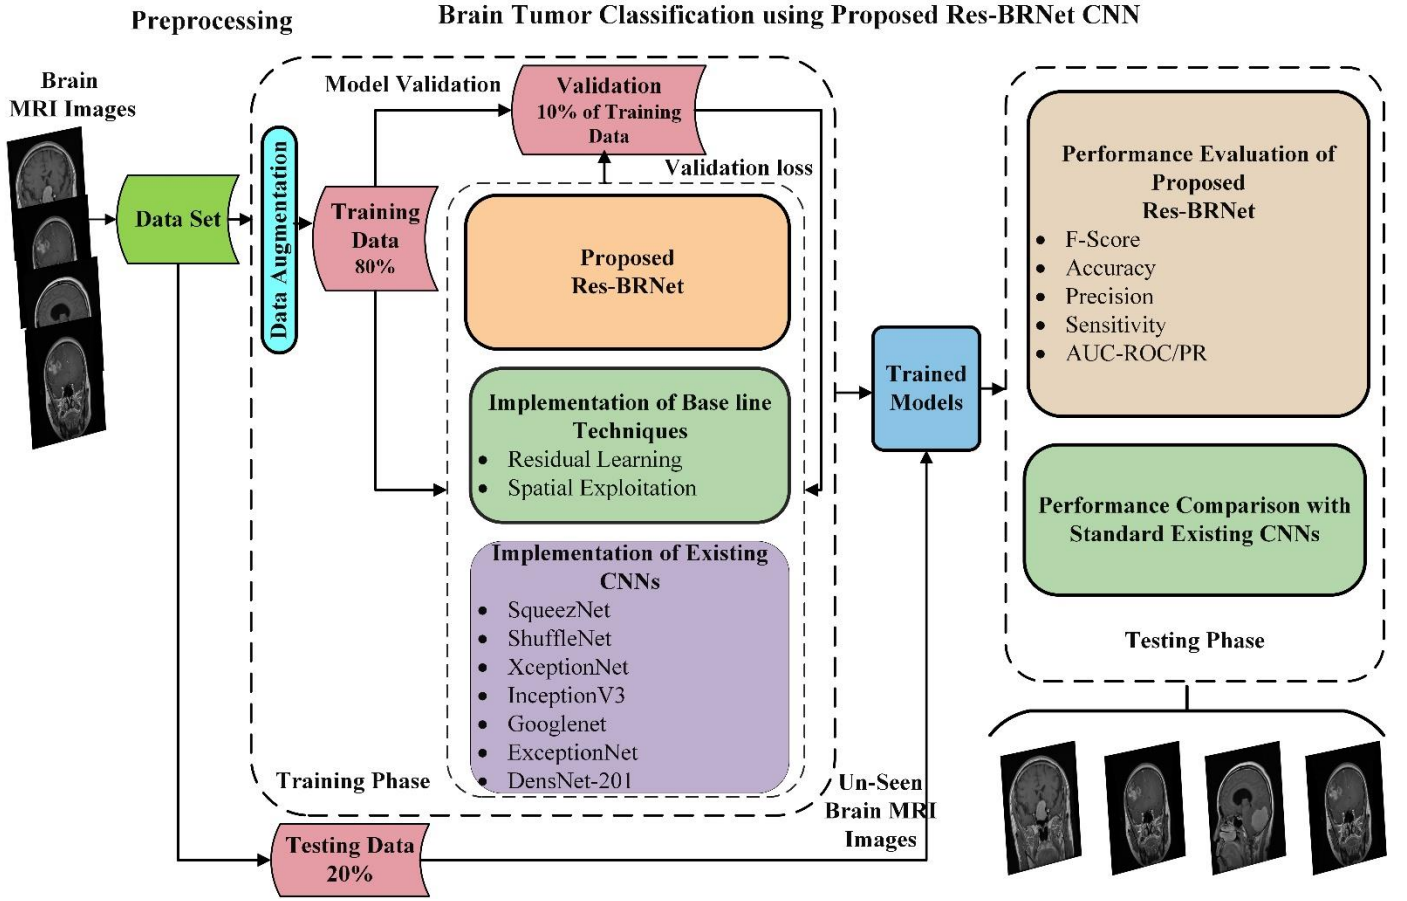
Preprocessing

Brain Tumor Classification using Proposed Res-BRNet CNN

Brain MRI Images

Data Set

Data Augmentation

Model Validation

Validation 10% of Training Data

Training Data 80%

Validation loss

Proposed Res-BRNet

Implementation of Base line Techniques
• Residual Learning
• Spatial Exploitation

Implementation of Existing CNNs
• SqueezNet
• ShuffleNet
• XceptionNet
• InceptionV3
• Googlenet
• ExceptionNet
• DensNet-201

Training Phase

Trained Models

Un-Seen Brain MRI Images

Testing Data 20%

Performance Evaluation of Proposed Res-BRNet
• F-Score
• Accuracy
• Precision
• Sensitivity
• AUC-ROC/PR

Performance Comparison with Standard Existing CNNs

Testing Phase